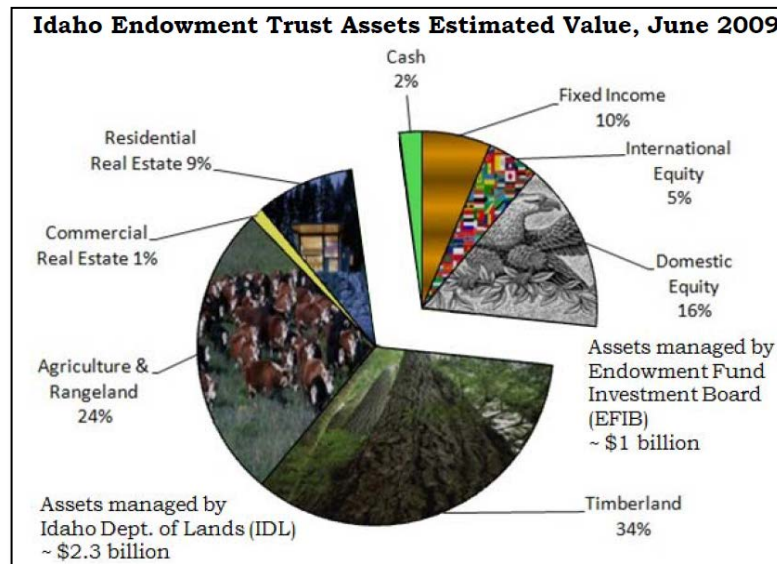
Idaho Endowment Trust Assets Estimated Value, June 2009

Cash
2%

Fixed Income
10%

International
Equity
5%

Domestic
Equity
16%

Residential
Real Estate 9%

Commercial
Real Estate 1%

Agriculture &
Rangeland
24%

Assets managed by
Endowment Fund
Investment Board
(EFIB)
~ $1 billion

Timberland
34%

Assets managed by
Idaho Dept. of Lands (IDL)
~ $2.3 billion